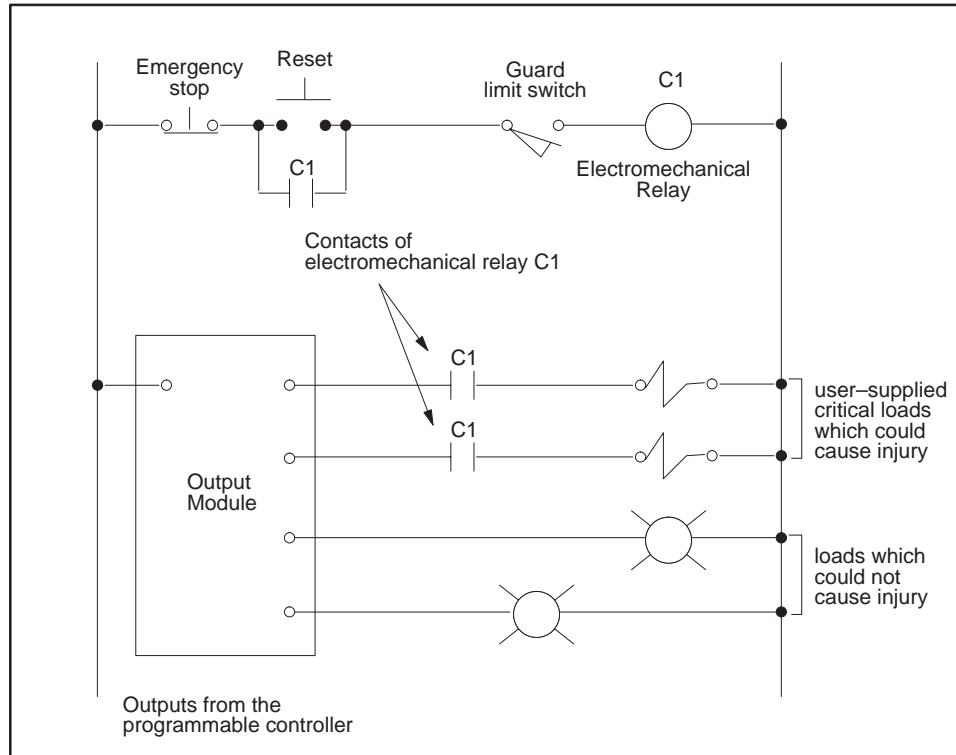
Emergency stop

Reset

Guard limit switch

C1

C1

Electromechanical Relay

Contacts of electromechanical relay C1

C1

C1

user–supplied critical loads which could cause injury

Output Module

loads which could not cause injury

Outputs from the programmable controller